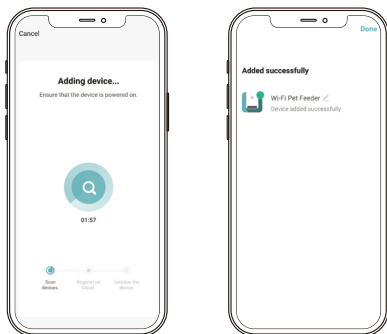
Cancel

Adding device...

Ensure that the device is powered on.

01:57

Scan devices.

Register on Cloud.

Initialize the device.

Done

Added successfully

Wi-Fi Pet Feeder

Device added successfully